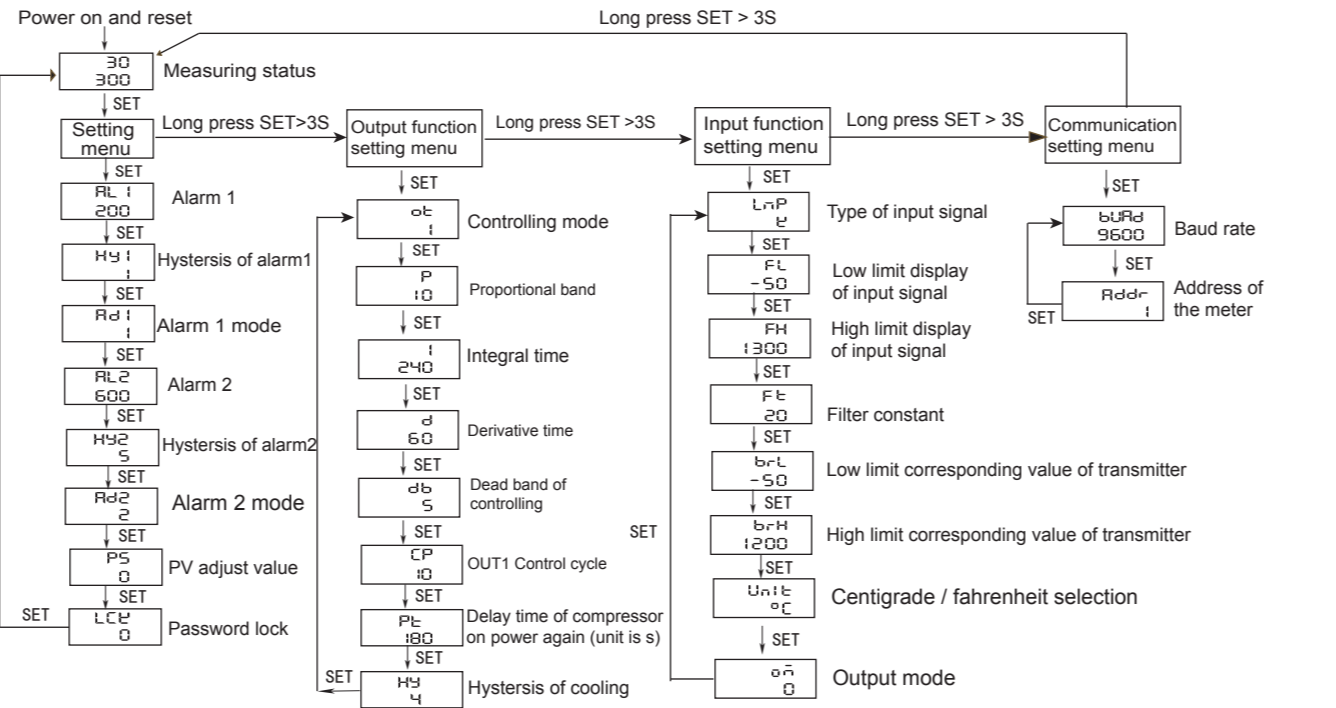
Power on and reset

Long press SET > 3S

30
300
Measuring status

SET

Setting menu
Long press SET>3S
Output function setting menu
Long press SET >3S
Input function setting menu
Long press SET > 3S
Communication setting menu

SET
AL 1
200
Alarm 1

SET
Hy 1
1
Hysteresis of alarm1

SET
Ad 1
1
Alarm 1 mode

SET
AL2
600
Alarm 2

SET
Hy2
5
Hysteresis of alarm2

SET
Ad2
2
Alarm 2 mode

SET
PS
0
PV adjust value

SET
SET
LCK
0
Password lock

SET
ot
1
Controlling mode

SET
P
10
Proportional band

SET
I
240
Integral time

SET
d
60
Derivative time

SET
db
5
Dead band of controlling

SET
CP
10
OUT1 Control cycle

SET
Pt
180
Delay time of compressor on power again (unit is s)

SET
SET
Hy
4
Hysteresis of cooling

SET
LnP
E
Type of input signal

SET
FL
-50
Low limit display of input signal

SET
FH
1300
High limit display of input signal

SET
Ft
20
Filter constant

SET
brL
-50
Low limit corresponding value of transmitter

SET
SET
brH
1200
High limit corresponding value of transmitter

SET
Unit
°C
Centigrade / fahrenheit selection

SET
oñ
0
Output mode

SET
bUAd
9600
Baud rate

SET
SET
Addr
1
Address of the meter